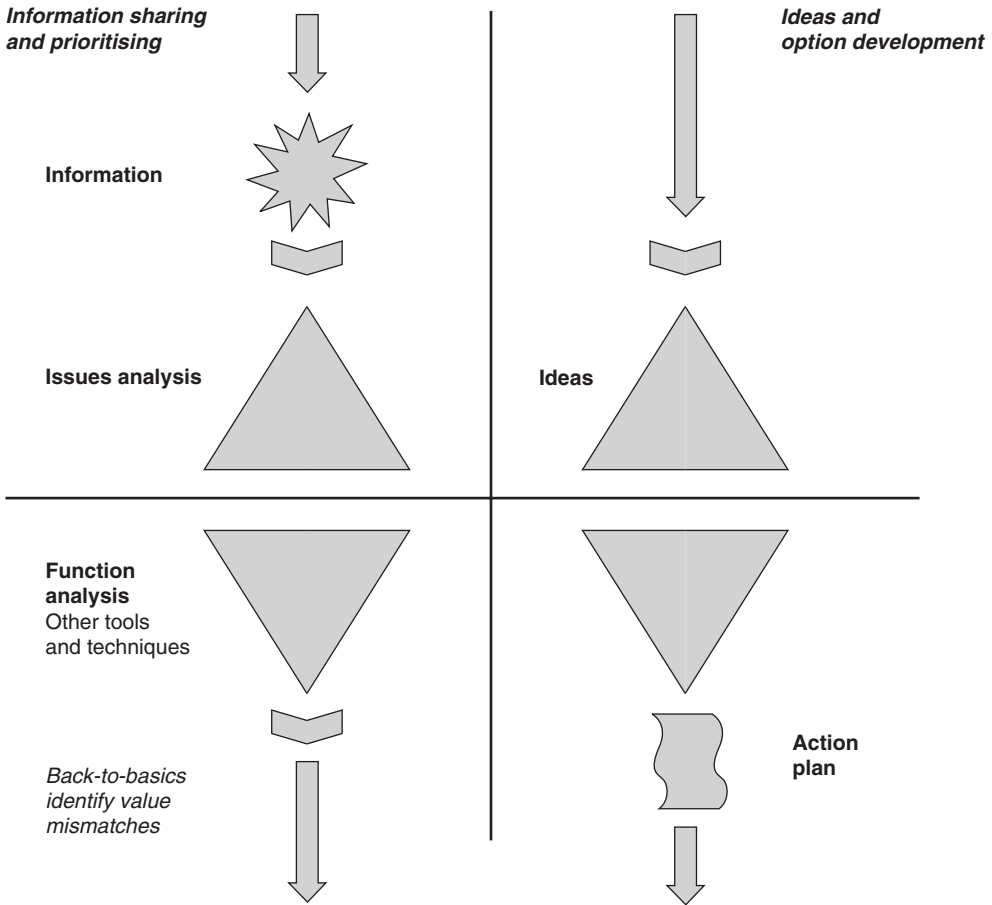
Information sharing and prioritising

Ideas and option development

Information

Issues analysis

Ideas

Function analysis
Other tools and techniques

Back-to-basics identify value mismatches

Action plan